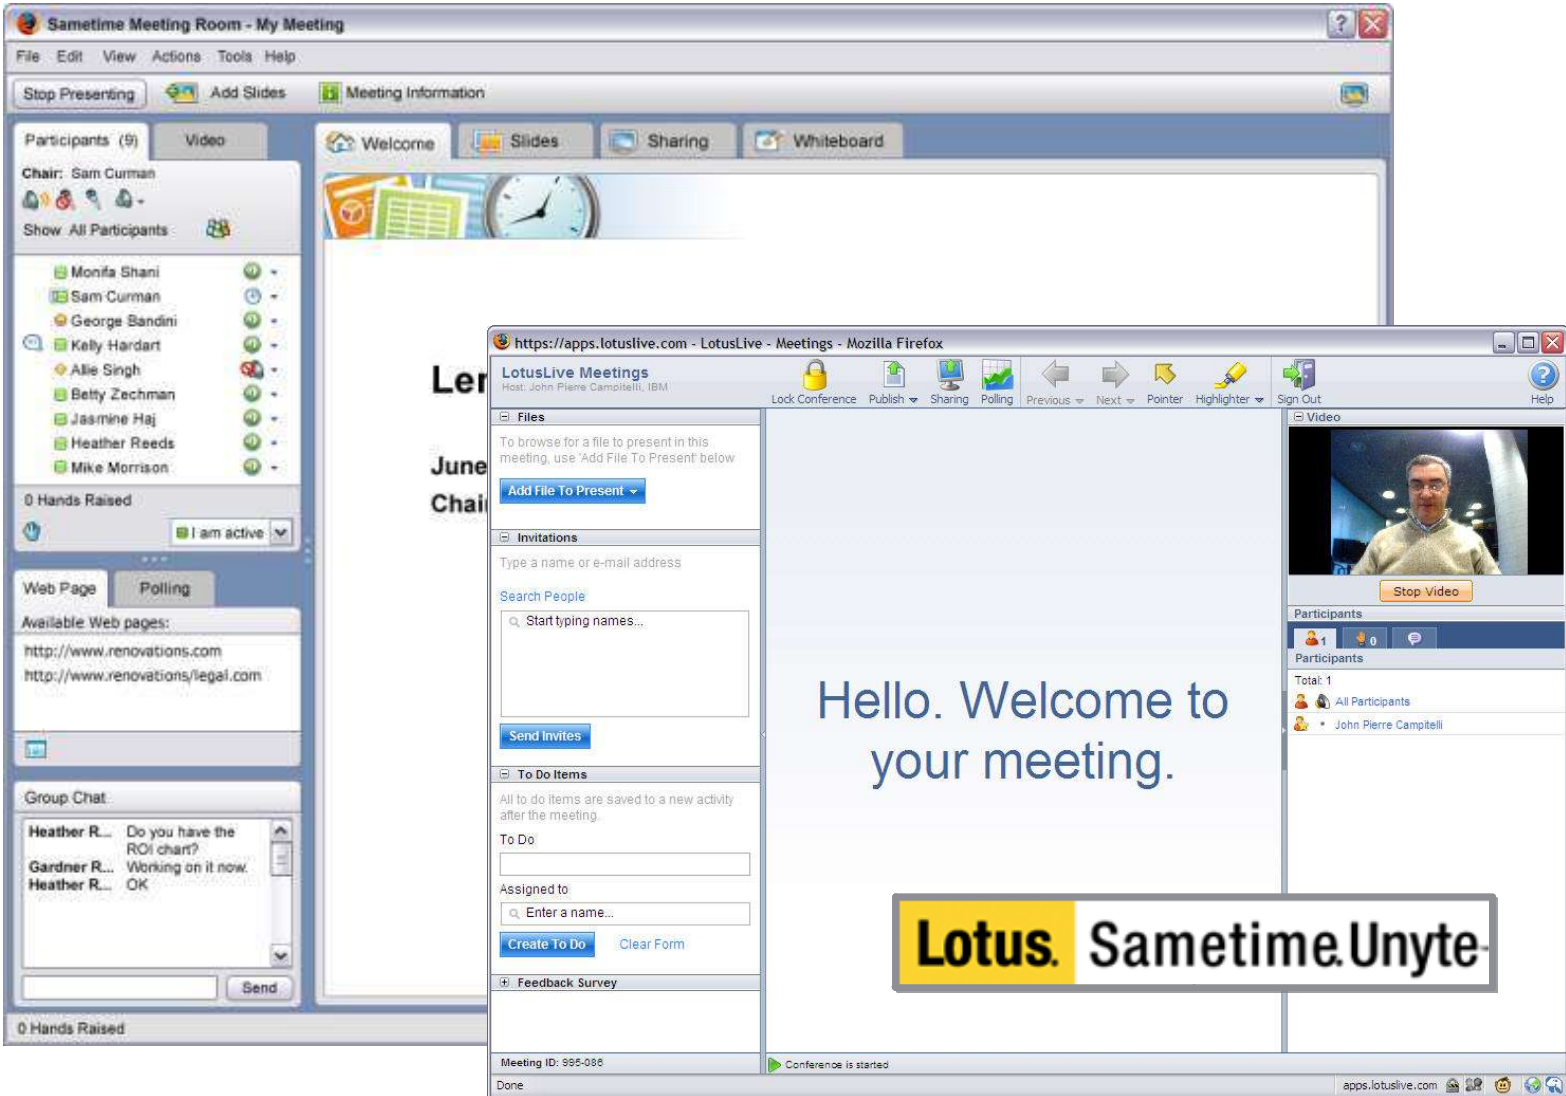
Sametime Meeting Room - My Meeting

File Edit View Actions Tools Help

Stop Presenting Add Slides Meeting Information

Participants (9) Video

Chair: Sam Curman

Show All Participants

Monifa Shani
Sam Curman
George Bandini
Kelly Hardart
Allie Singh
Betty Zechman
Jasmine Haj
Heather Reeds
Mike Morrison

0 Hands Raised

I am active

Web Page Polling

Available Web pages:

http://www.renovations.com
http://www.renovations/legal.com

Group Chat

Heather R... Do you have the ROI chart?
Gardner R... Working on it now.
Heather R... OK

Send

0 Hands Raised

Welcome Slides Sharing Whiteboard

Ler

June

Chai

https://apps.lotuslive.com - LotusLive - Meetings - Mozilla Firefox

LotusLive Meetings
Host: John Pierre Campitelli, IBM

Lock Conference Publish Sharing Polling Previous Next Pointer Highlighter Sign Out Help

Files

To browse for a file to present in this meeting, use 'Add File To Present' below

Add File To Present

Invitations

Type a name or e-mail address

Search People

Start typing names...

Send Invites

To Do Items

All to do items are saved to a new activity after the meeting.

To Do

Assigned to

Enter a name...

Create To Do Clear Form

Feedback Survey

Meeting ID: 995-086

Hello. Welcome to your meeting.

Conference is started

Video

Stop Video

Participants

1 0

Participants

Total: 1

All Participants

John Pierre Campitelli

Lotus. Sametime Unyte

Done

apps.lotuslive.com